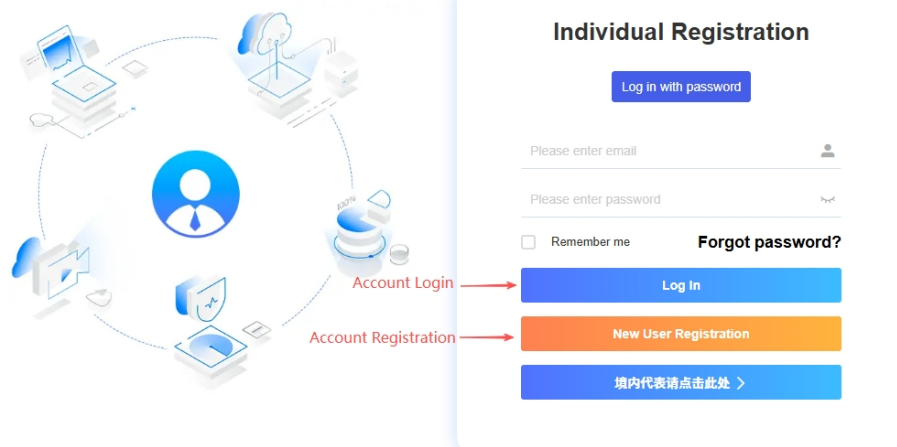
Individual Registration

Log in with password

Please enter email

Please enter password

Remember me

Forgot password?

Account Login

Log In

Account Registration

New User Registration

境内代表请点击此处 >

100%